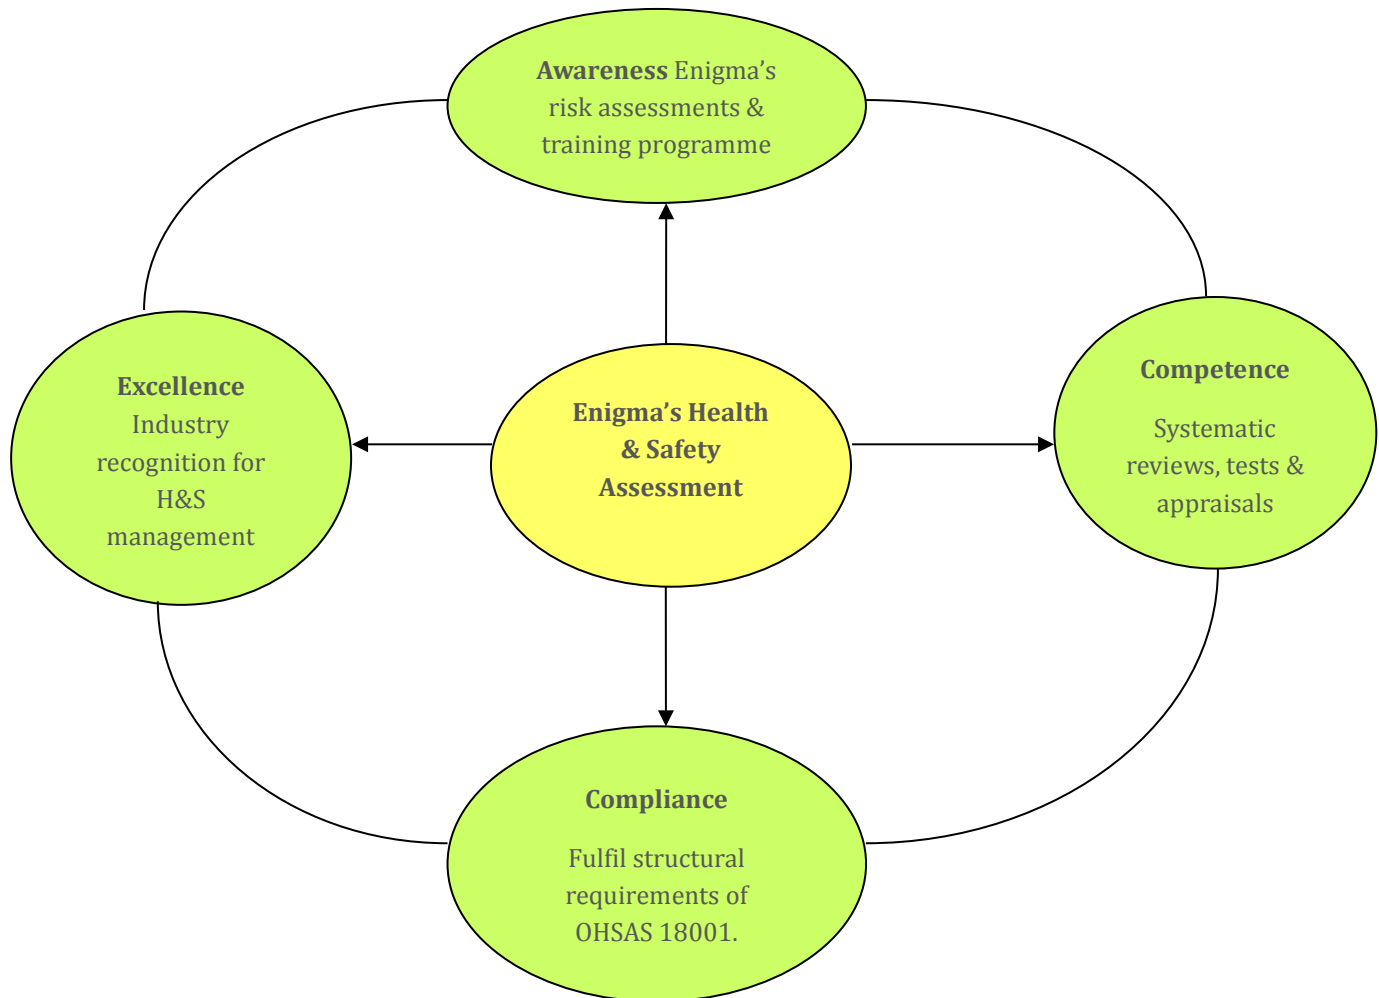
**Awareness** Enigma's risk assessments & training programme

**Excellence**
Industry recognition for H&S management

**Enigma's Health & Safety Assessment**

**Competence**

Systematic reviews, tests & appraisals

**Compliance**

Fulfil structural requirements of OHSAS 18001.